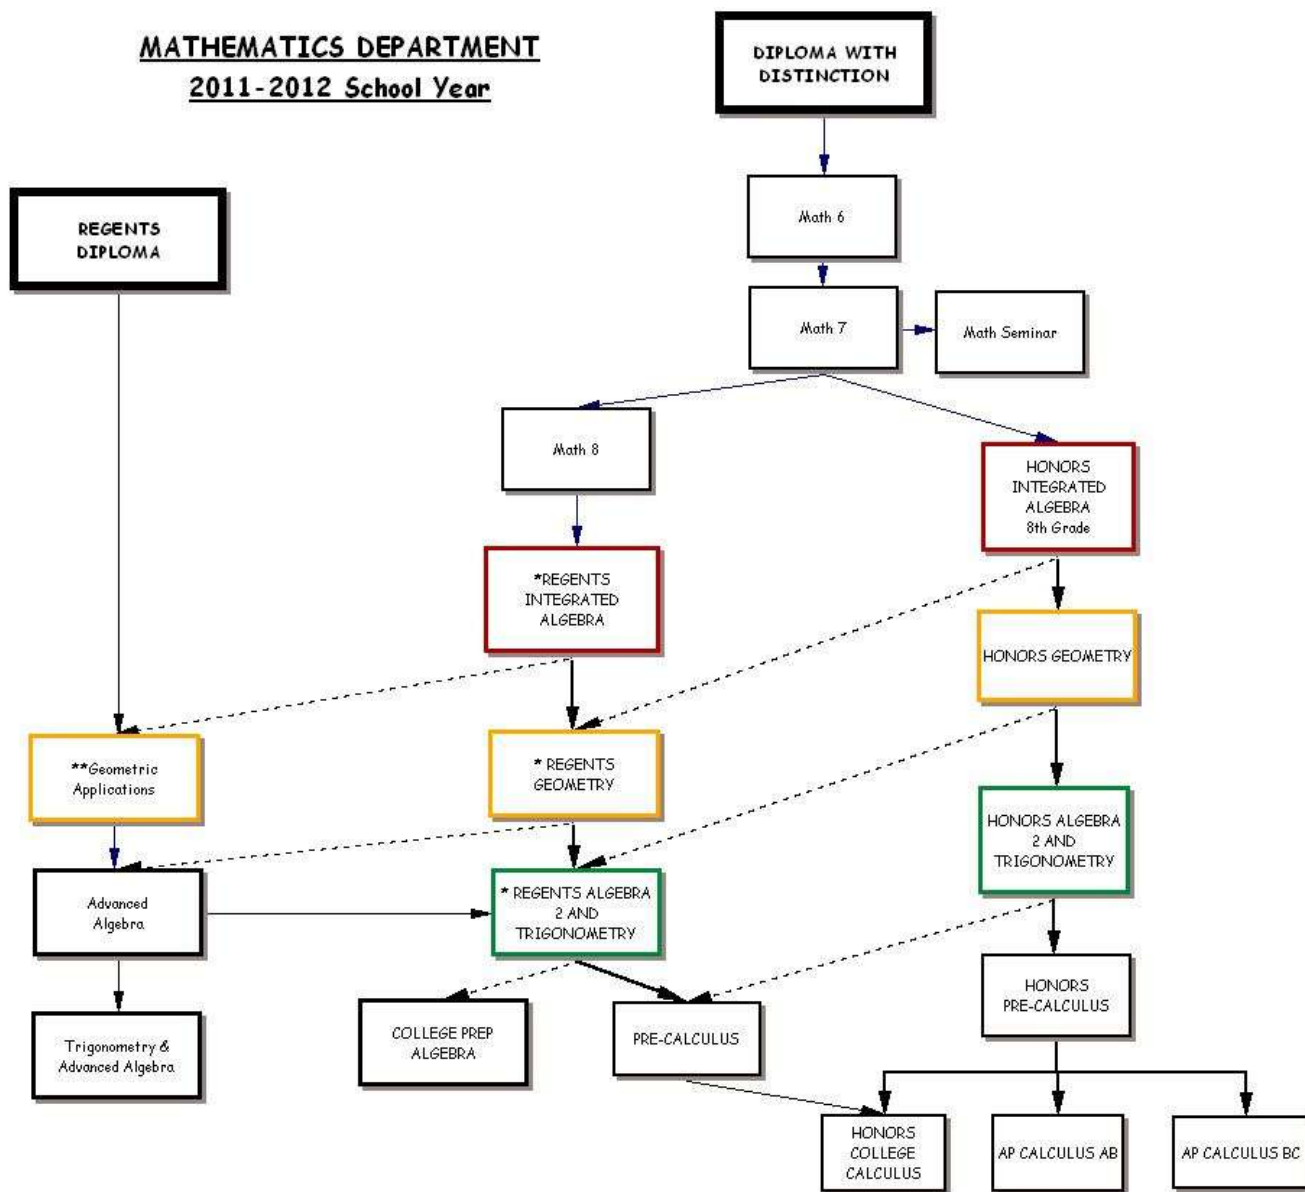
MATHEMATICS DEPARTMENT
2011-2012 School Year

DIPLOMA WITH DISTINCTION

Math 6

Math 7

Math Seminar

REGENTS DIPLOMA

Math 8

HONORS INTEGRATED ALGEBRA 8th Grade

*REGENTS INTEGRATED ALGEBRA

HONORS GEOMETRY

**Geometric Applications

* REGENTS GEOMETRY

HONORS ALGEBRA 2 AND TRIGONOMETRY

Advanced Algebra

* REGENTS ALGEBRA 2 AND TRIGONOMETRY

HONORS PRE-CALCULUS

Trigonometry & Advanced Algebra

COLLEGE PREP ALGEBRA

PRE-CALCULUS

HONORS COLLEGE CALCULUS

AP CALCULUS AB

AP CALCULUS BC